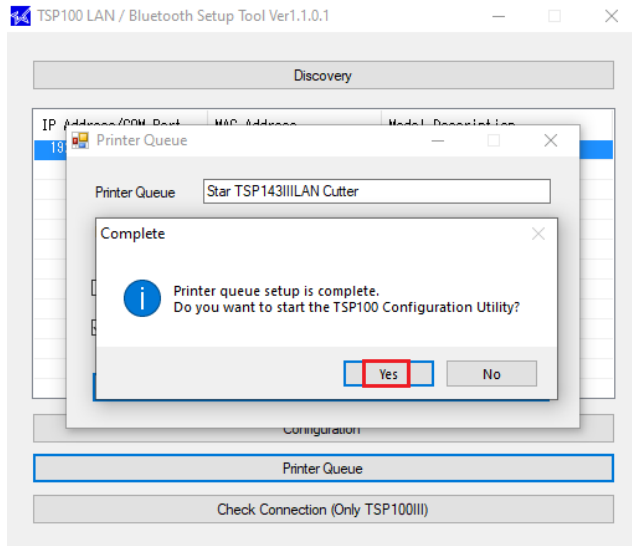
TSP100 LAN / Bluetooth Setup Tool Ver1.1.0.1

Discovery

IP Address/COM Port | MAC Address | Model Description

19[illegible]

Printer Queue

Printer Queue Star TSP143IIILAN Cutter

Complete

Printer queue setup is complete.
Do you want to start the TSP100 Configuration Utility?

Yes No

Configuration

Printer Queue

Check Connection (Only TSP100III)